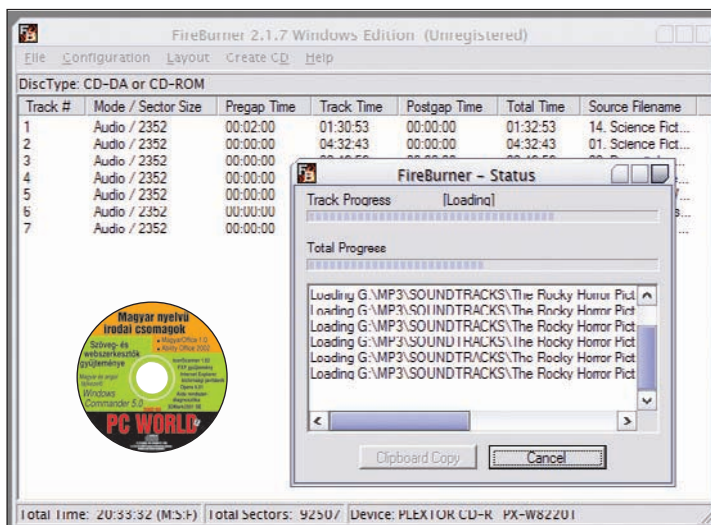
FireBurner 2.1.7 Windows Edition (Unregistered)

File Configuration Layout Create CD Help

DiscType: CD-DA or CD-ROM

| Track # | Mode / Sector Size | Pregap Time | Track Time | Postgap Time | Total Time | Source Filename |
|---|---|---|---|---|---|---|
| 1 | Audio / 2352 | 00:02:00 | 01:30:53 | 00:00:00 | 01:32:53 | 14. Science Fict... |
| 2 | Audio / 2352 | 00:00:00 | 04:32:43 | 00:00:00 | 04:32:43 | 01. Science Fict... |
| 3 | Audio / 2352 | 00:00:00 | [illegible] | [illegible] | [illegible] | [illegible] |
| 4 | Audio / 2352 | 00:00:00 | | | | |
| 5 | Audio / 2352 | 00:00:00 | | | | |
| 6 | Audio / 2352 | 00:00:00 | | | | |
| 7 | Audio / 2352 | 00:00:00 | | | | |

FireBurner - Status

Track Progress [Loading]

Total Progress

Loading G:\MP3\SOUNDTRACKS\The Rocky Horror Pict
Loading G:\MP3\SOUNDTRACKS\The Rocky Horror Pict
Loading G:\MP3\SOUNDTRACKS\The Rocky Horror Pict
Loading G:\MP3\SOUNDTRACKS\The Rocky Horror Pict
Loading G:\MP3\SOUNDTRACKS\The Rocky Horror Pict
Loading G:\MP3\SOUNDTRACKS\The Rocky Horror Pict

Clipboard Copy Cancel

Magyar nyelvű irodai csomagok
Szöveg- és webszerkesztők gyűjteménye
MagyarOffice 1.0
Ability Office 2002
Windows Commander 5.0
PC WORLD

Total Time: 20:33:32 (M:S:F) Total Sectors: 92507 Device: PLEXTOR CD-R PX-W8220T